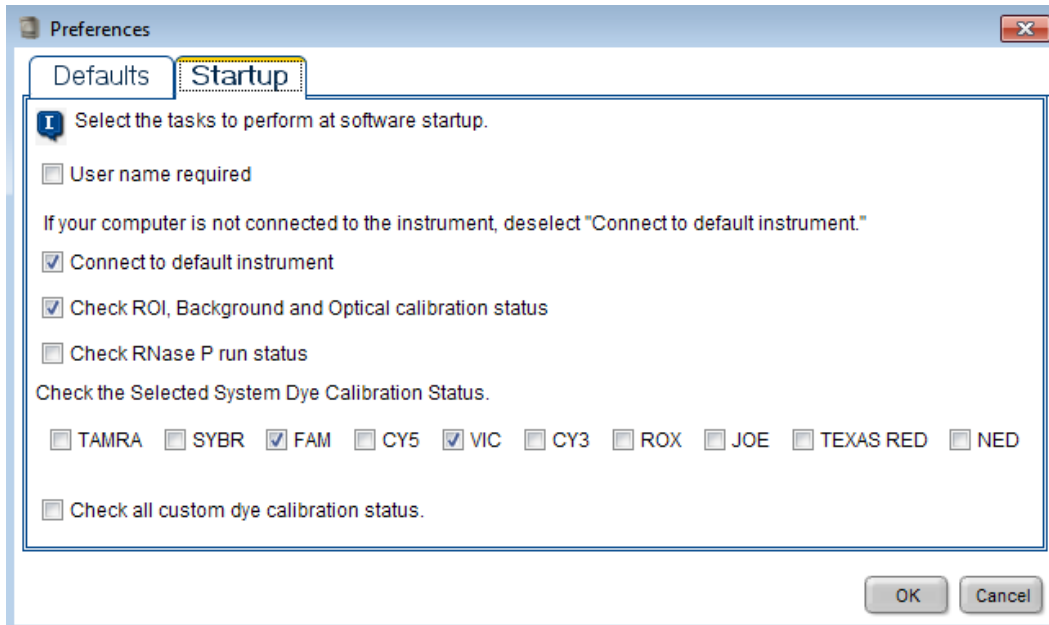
Preferences

Defaults Startup

Select the tasks to perform at software startup.

User name required

If your computer is not connected to the instrument, deselect "Connect to default instrument."

Connect to default instrument

Check ROI, Background and Optical calibration status

Check RNase P run status

Check the Selected System Dye Calibration Status.

TAMRA SYBR FAM CY5 VIC CY3 ROX JOE TEXAS RED NED

Check all custom dye calibration status.

OK Cancel